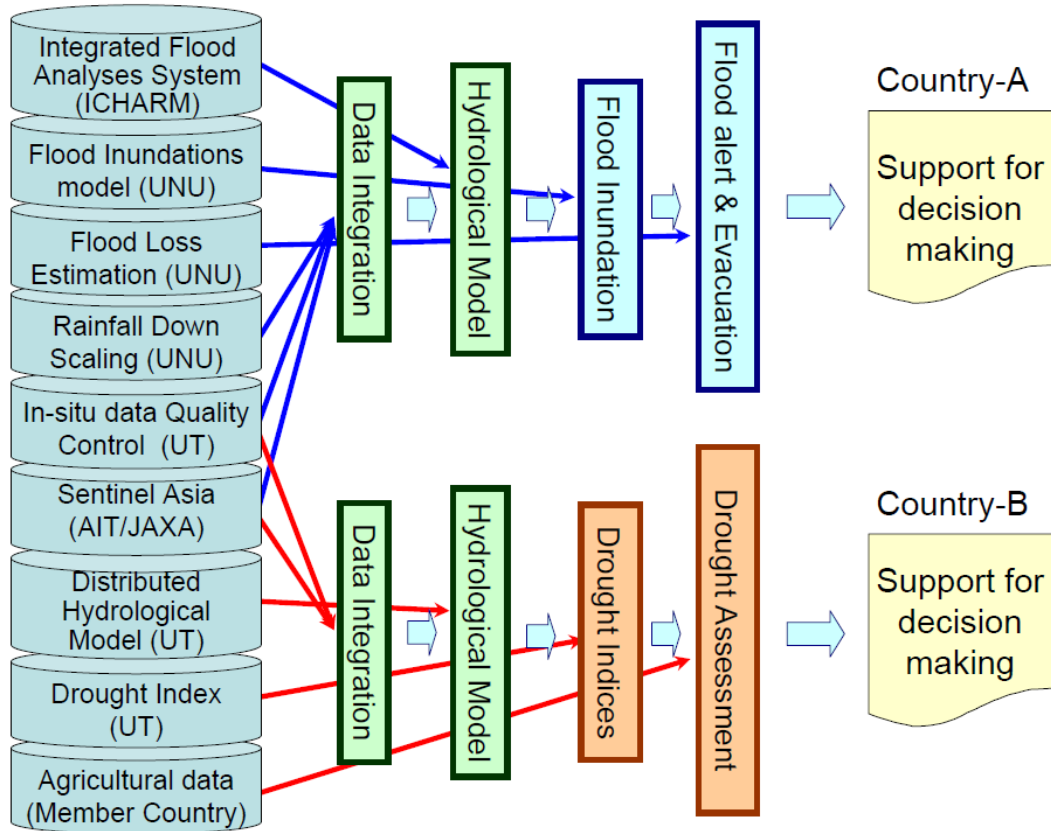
Integrated Flood Analyses System (ICHARM)

Flood Inundations model (UNU)

Flood Loss Estimation (UNU)

Rainfall Down Scaling (UNU)

In-situ data Quality Control (UT)

Sentinel Asia (AIT/JAXA)

Distributed Hydrological Model (UT)

Drought Index (UT)

Agricultural data (Member Country)

Data Integration

Hydrological Model

Flood Inundation

Flood alert & Evacuation

Country-A

Support for decision making

Data Integration

Hydrological Model

Drought Indices

Drought Assessment

Country-B

Support for decision making